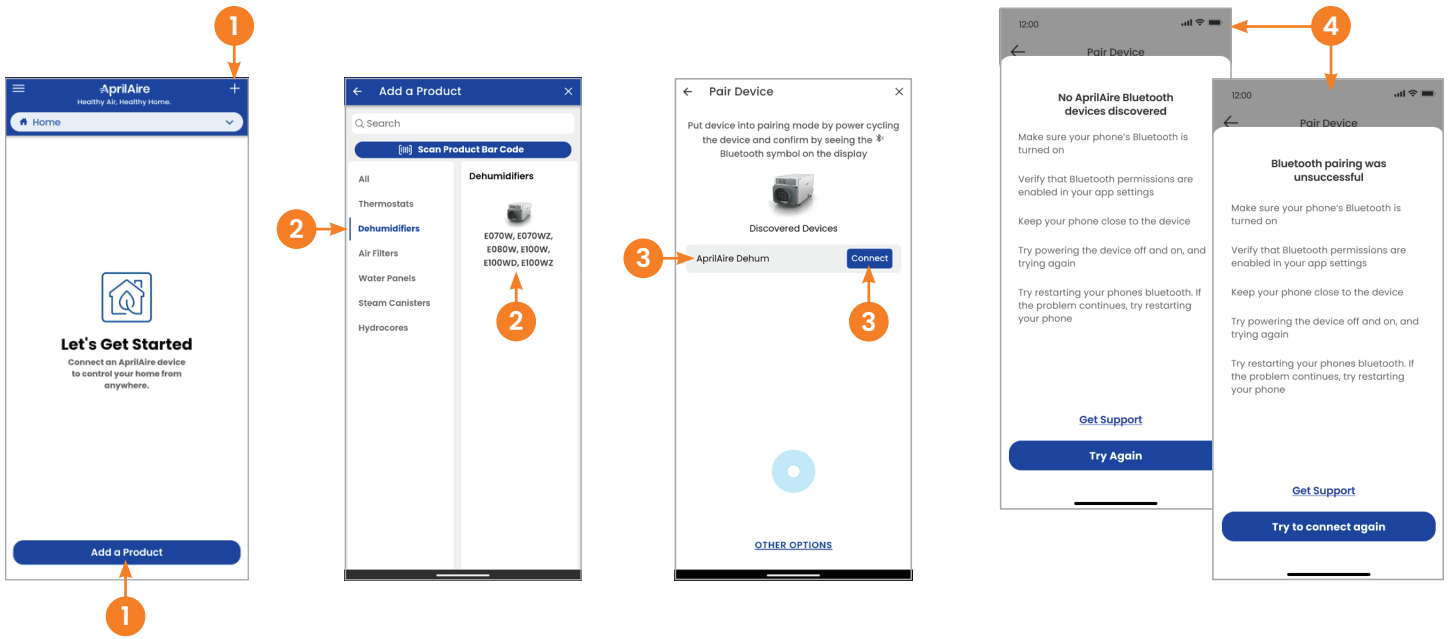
1

AprilAire
Healthy Air, Healthy Home.

Home

Let's Get Started

Connect an AprilAire device to control your home from anywhere.

Add a Product

1

Add a Product

Search

Scan Product Bar Code

All

Thermostats

2

Dehumidifiers

Air Filters

Water Panels

Steam Canisters

Hydrocores

Dehumidifiers

E070W, E070WZ, E080W, E100W, E100WD, E100WZ

2

Pair Device

Put device into pairing mode by power cycling the device and confirm by seeing the Bluetooth symbol on the display

Discovered Devices

3

AprilAire Dehum

Connect

3

OTHER OPTIONS

12:00

Pair Device

4

No AprilAire Bluetooth devices discovered

Make sure your phone's Bluetooth is turned on

Verify that Bluetooth permissions are enabled in your app settings

Keep your phone close to the device

Try powering the device off and on, and trying again

Try restarting your phones bluetooth. If the problem continues, try restarting your phone

Get Support

Try Again

12:00

Pair Device

Bluetooth pairing was unsuccessful

Make sure your phone's Bluetooth is turned on

Verify that Bluetooth permissions are enabled in your app settings

Keep your phone close to the device

Try powering the device off and on, and trying again

Try restarting your phones bluetooth. If the problem continues, try restarting your phone

Get Support

Try to connect again